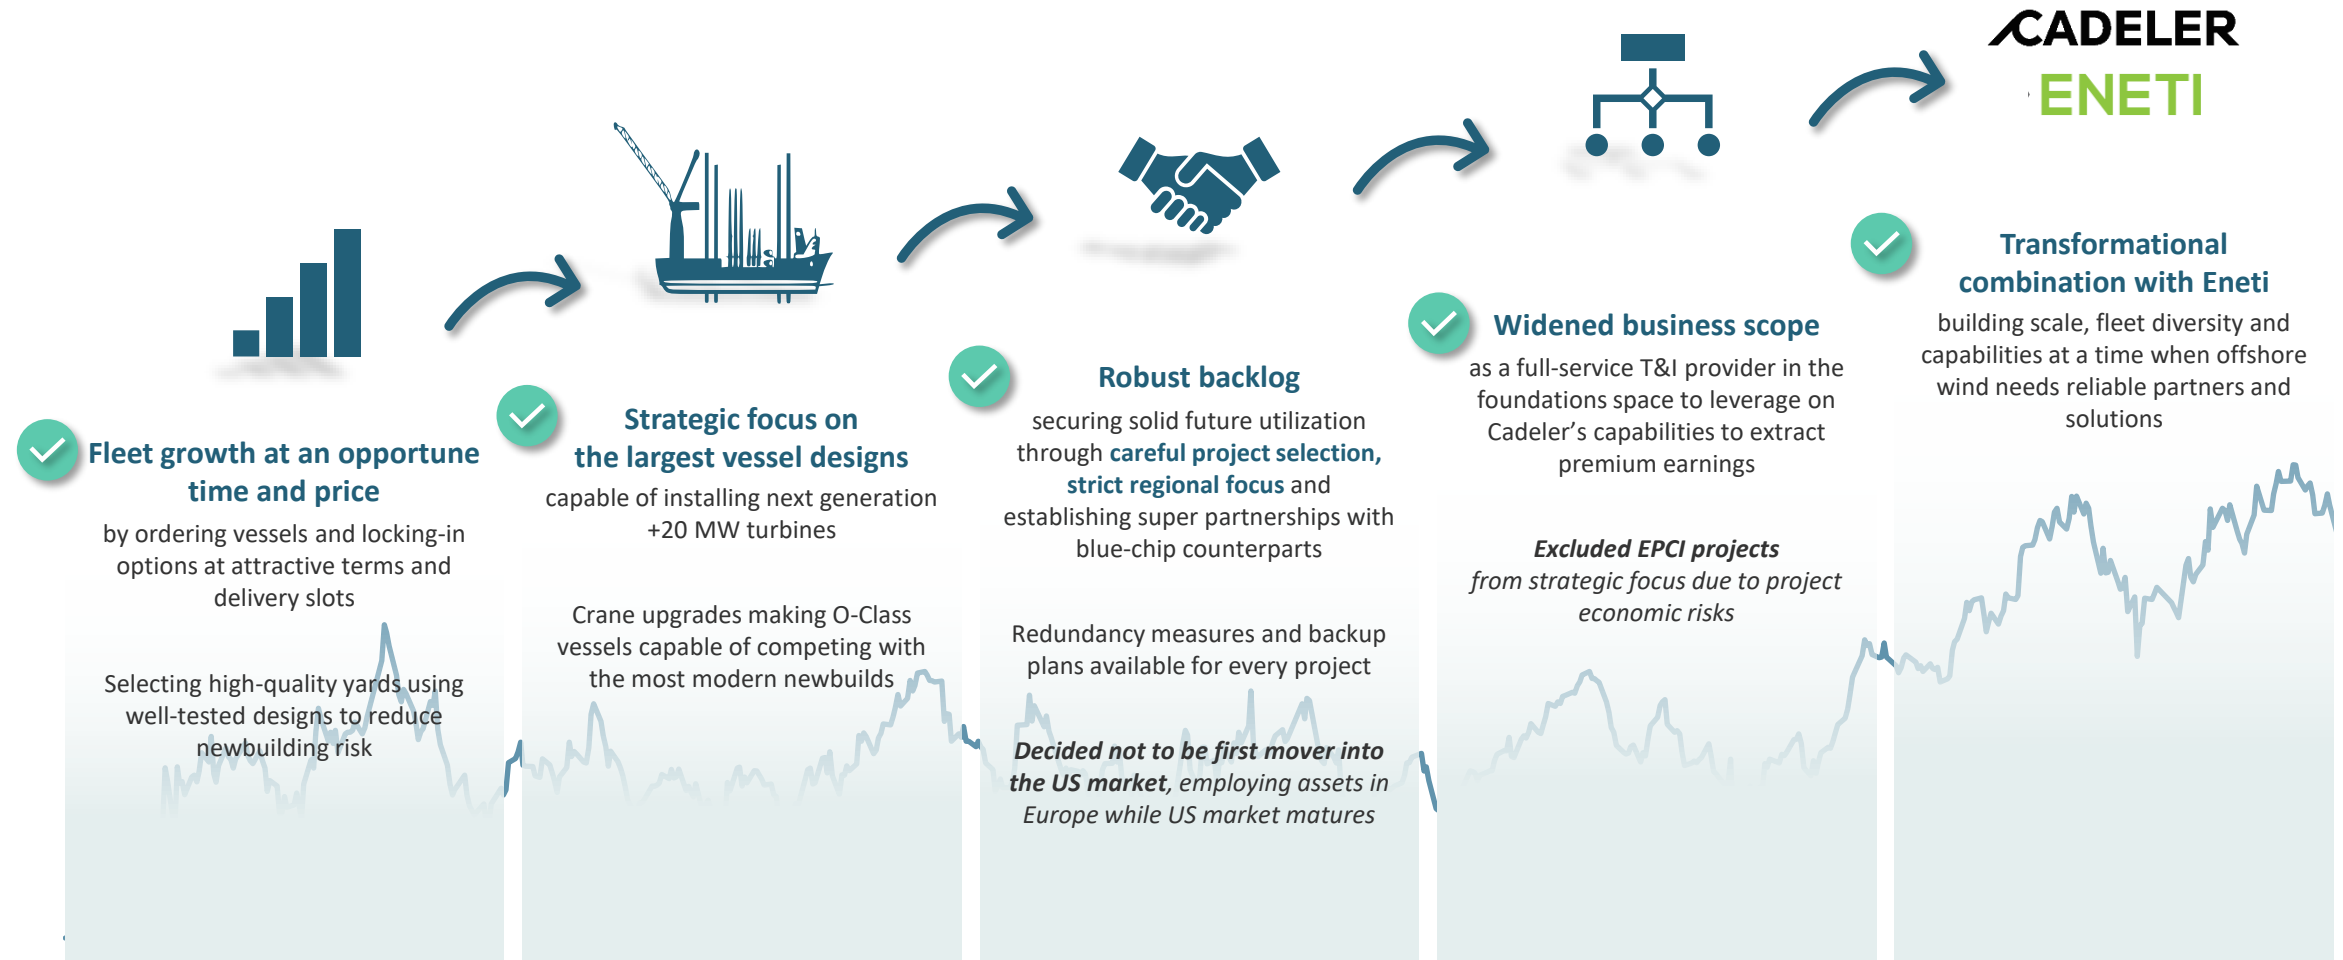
CADELER
ENETI

Fleet growth at an opportune time and price
by ordering vessels and locking-in options at attractive terms and delivery slots

Selecting high-quality yards using well-tested designs to reduce newbuilding risk

Strategic focus on the largest vessel designs
capable of installing next generation +20 MW turbines

Crane upgrades making O-Class vessels capable of competing with the most modern newbuilds

Robust backlog
securing solid future utilization through careful project selection, strict regional focus and establishing super partnerships with blue-chip counterparts

Redundancy measures and backup plans available for every project

Decided not to be first mover into the US market, employing assets in Europe while US market matures

Widened business scope
as a full-service T&I provider in the foundations space to leverage on Cadeler's capabilities to extract premium earnings

Excluded EPCI projects from strategic focus due to project economic risks

Transformational combination with Eneti
building scale, fleet diversity and capabilities at a time when offshore wind needs reliable partners and solutions